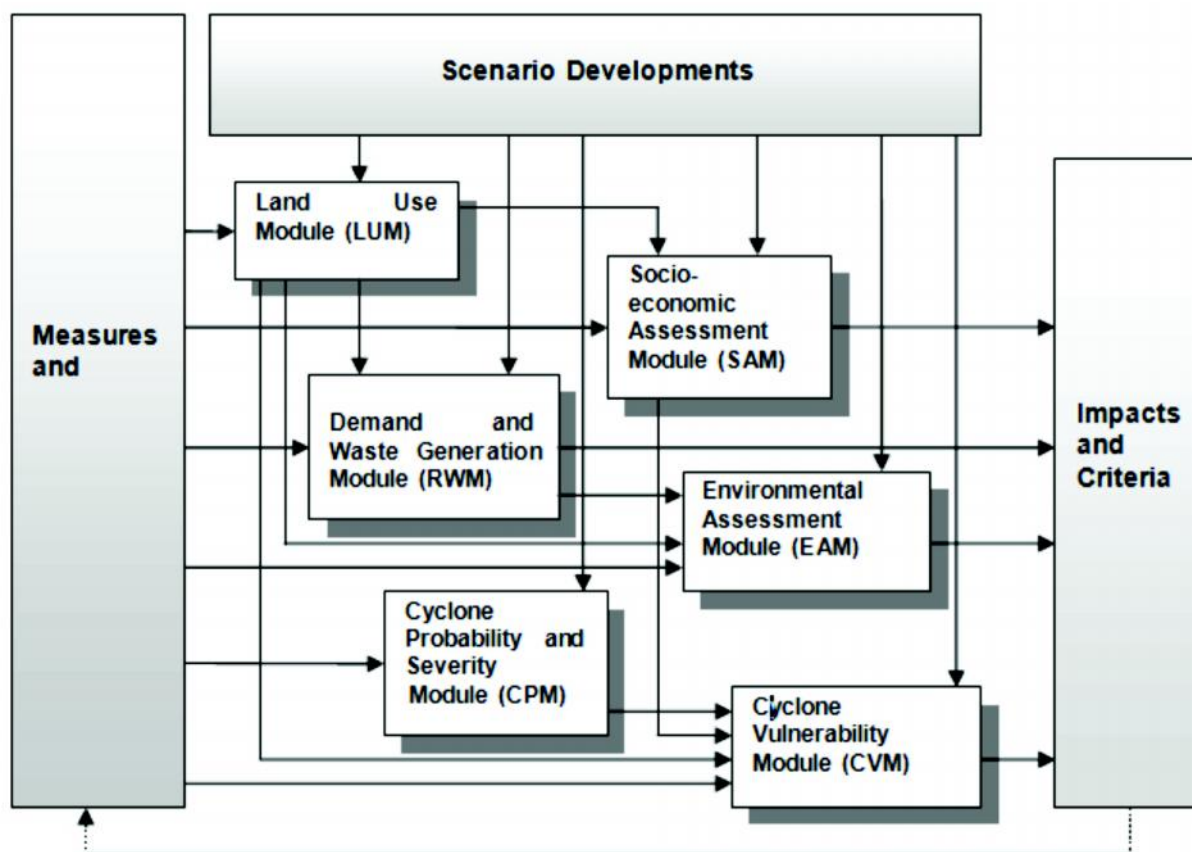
Scenario Developments

Measures and

Land Use Module (LUM)

Socio-economic Assessment Module (SAM)

Demand and Waste Generation Module (RWM)

Environmental Assessment Module (EAM)

Cyclone Probability and Severity Module (CPM)

Cyclone Vulnerability Module (CVM)

Impacts and Criteria